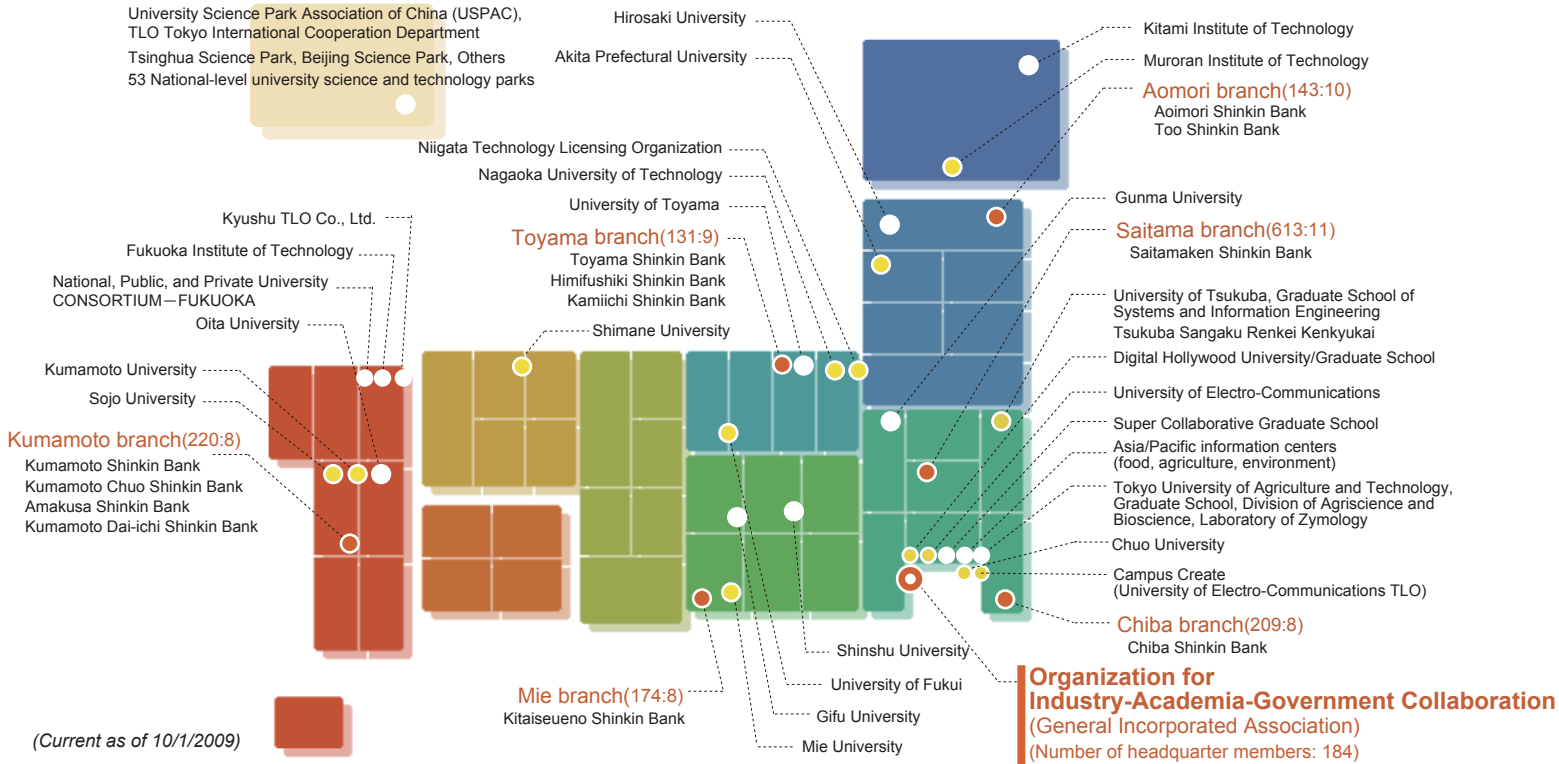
University Science Park Association of China (USPAC),
TLO Tokyo International Cooperation Department
Tsinghua Science Park, Beijing Science Park, Others
53 National-level university science and technology parks

Hirosaki University
Akita Prefectural University

Kitami Institute of Technology
Muroran Institute of Technology
Aomori branch(143:10)
Aoimori Shinkin Bank
Too Shinkin Bank

Niigata Technology Licensing Organization
Nagaoka University of Technology
University of Toyama
Toyama branch(131:9)
Toyama Shinkin Bank
Himifushiki Shinkin Bank
Kamiichi Shinkin Bank

Gunma University
Saitama branch(613:11)
Saitamaken Shinkin Bank

Kyushu TLO Co., Ltd.
Fukuoka Institute of Technology
National, Public, and Private University CONSORTIUM－FUKUOKA
Oita University

Shimane University

University of Tsukuba, Graduate School of Systems and Information Engineering
Tsukuba Sangaku Renkei Kenkyukai
Digital Hollywood University/Graduate School
University of Electro-Communications
Super Collaborative Graduate School
Asia/Pacific information centers (food, agriculture, environment)
Tokyo University of Agriculture and Technology, Graduate School, Division of Agriscience and Bioscience, Laboratory of Zymology
Chuo University
Campus Create (University of Electro-Communications TLO)
Chiba branch(209:8)
Chiba Shinkin Bank

Kumamoto University
Sojo University
Kumamoto branch(220:8)
Kumamoto Shinkin Bank
Kumamoto Chuo Shinkin Bank
Amakusa Shinkin Bank
Kumamoto Dai-ichi Shinkin Bank

Shinshu University
University of Fukui
Gifu University
Mie University
Mie branch(174:8)
Kitaiseueno Shinkin Bank

Organization for Industry-Academia-Government Collaboration
(General Incorporated Association)
(Number of headquarter members: 184)

(Current as of 10/1/2009)